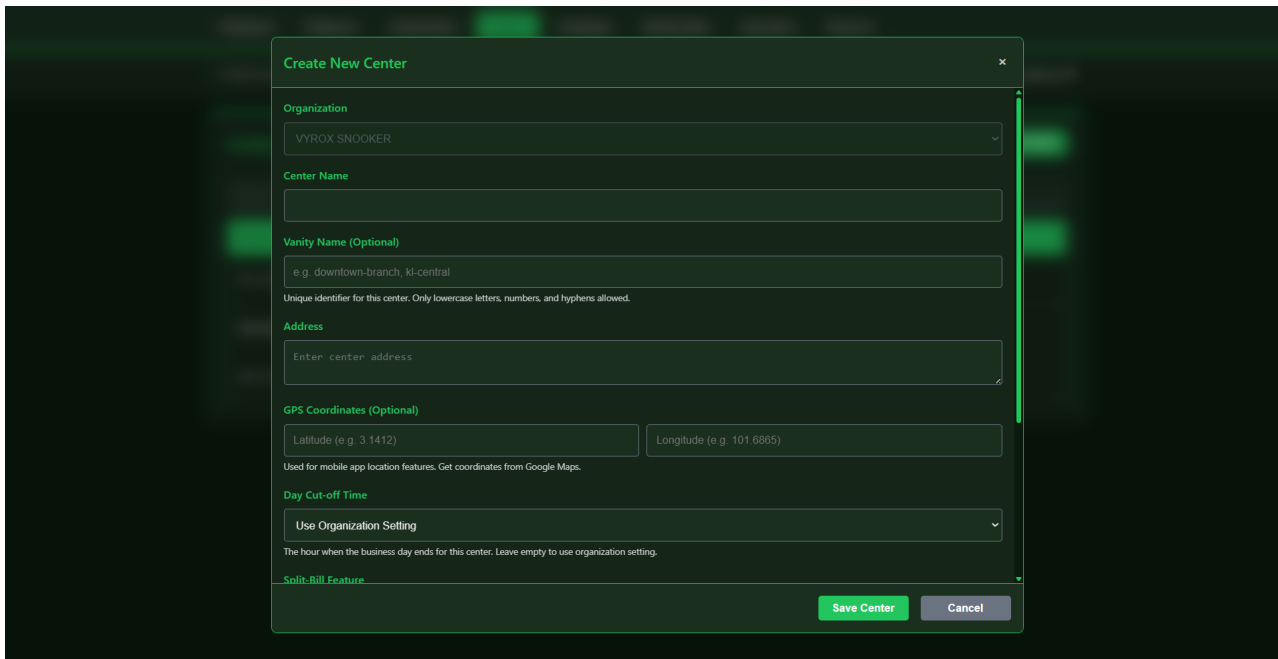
Create New Center

×

Organization

VYROX SNOOKER

Center Name

Vanity Name (Optional)

e.g. downtown-branch, kl-central

Unique identifier for this center. Only lowercase letters, numbers, and hyphens allowed.

Address

Enter center address

GPS Coordinates (Optional)

Latitude (e.g. 3.1412)

Longitude (e.g. 101.6865)

Used for mobile app location features. Get coordinates from Google Maps.

Day Cut-off Time

Use Organization Setting

The hour when the business day ends for this center. Leave empty to use organization setting.

Split-Bill Feature

Save Center

Cancel